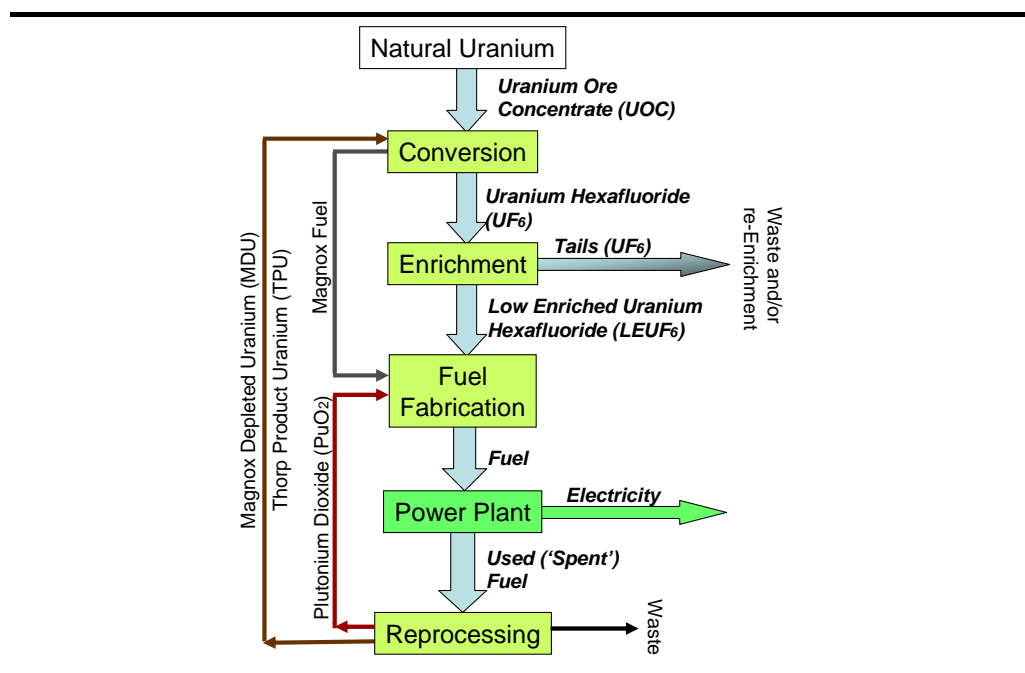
Natural Uranium

Uranium Ore Concentrate (UOC)

Conversion

Uranium Hexafluoride ($UF_6$)

Enrichment

Tails ($UF_6$)

Waste and/or re-Enrichment

Low Enriched Uranium Hexafluoride ($LEUF_6$)

Fuel Fabrication

Fuel

Power Plant

Electricity

Used ('Spent') Fuel

Reprocessing

Waste

Magnox Depleted Uranium (MDU)

Thorp Product Uranium (TPU)

Magnox Fuel

Plutonium Dioxide ($PuO_2$)